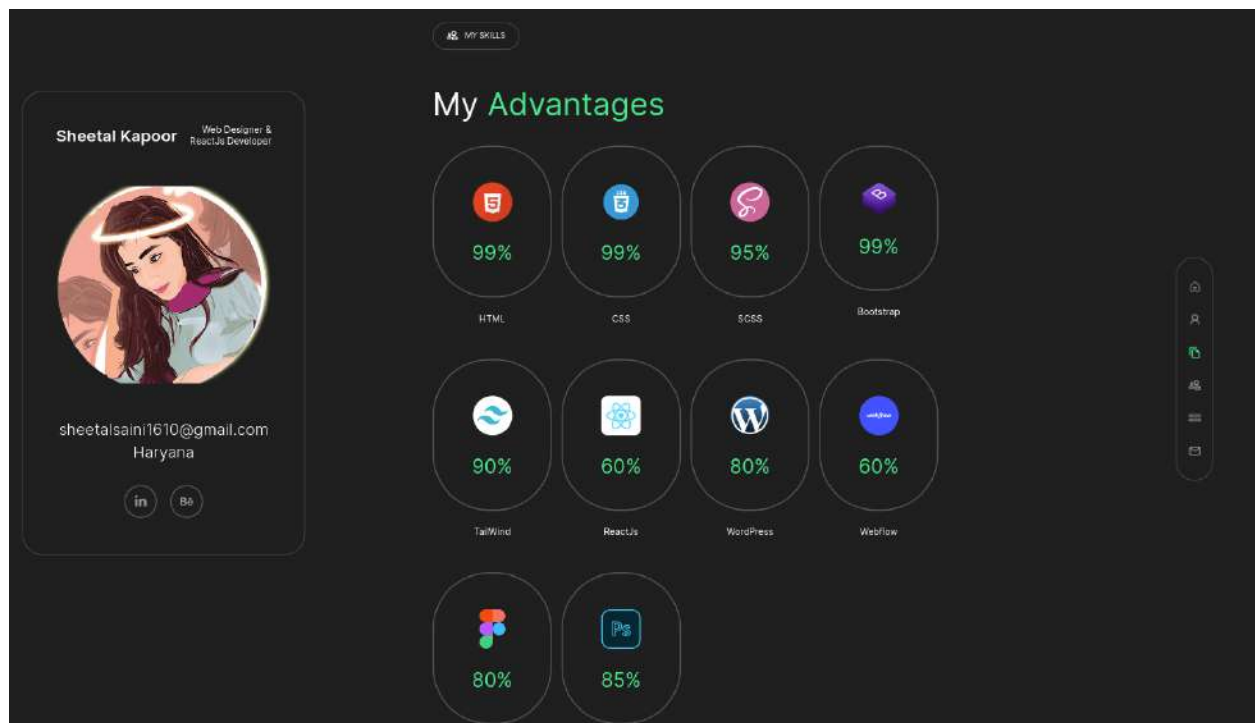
Sheetal Kapoor
Web Designer & ReactJs Developer

sheetalsaini1610@gmail.com
Haryana

in Bē

MY SKILLS

My Advantages

5
99%
HTML

3
99%
CSS

95%
SCSS

99%
Bootstrap

90%
TailWind

60%
ReactJs

80%
WordPress

webflow
60%
Webflow

80%

Ps
85%